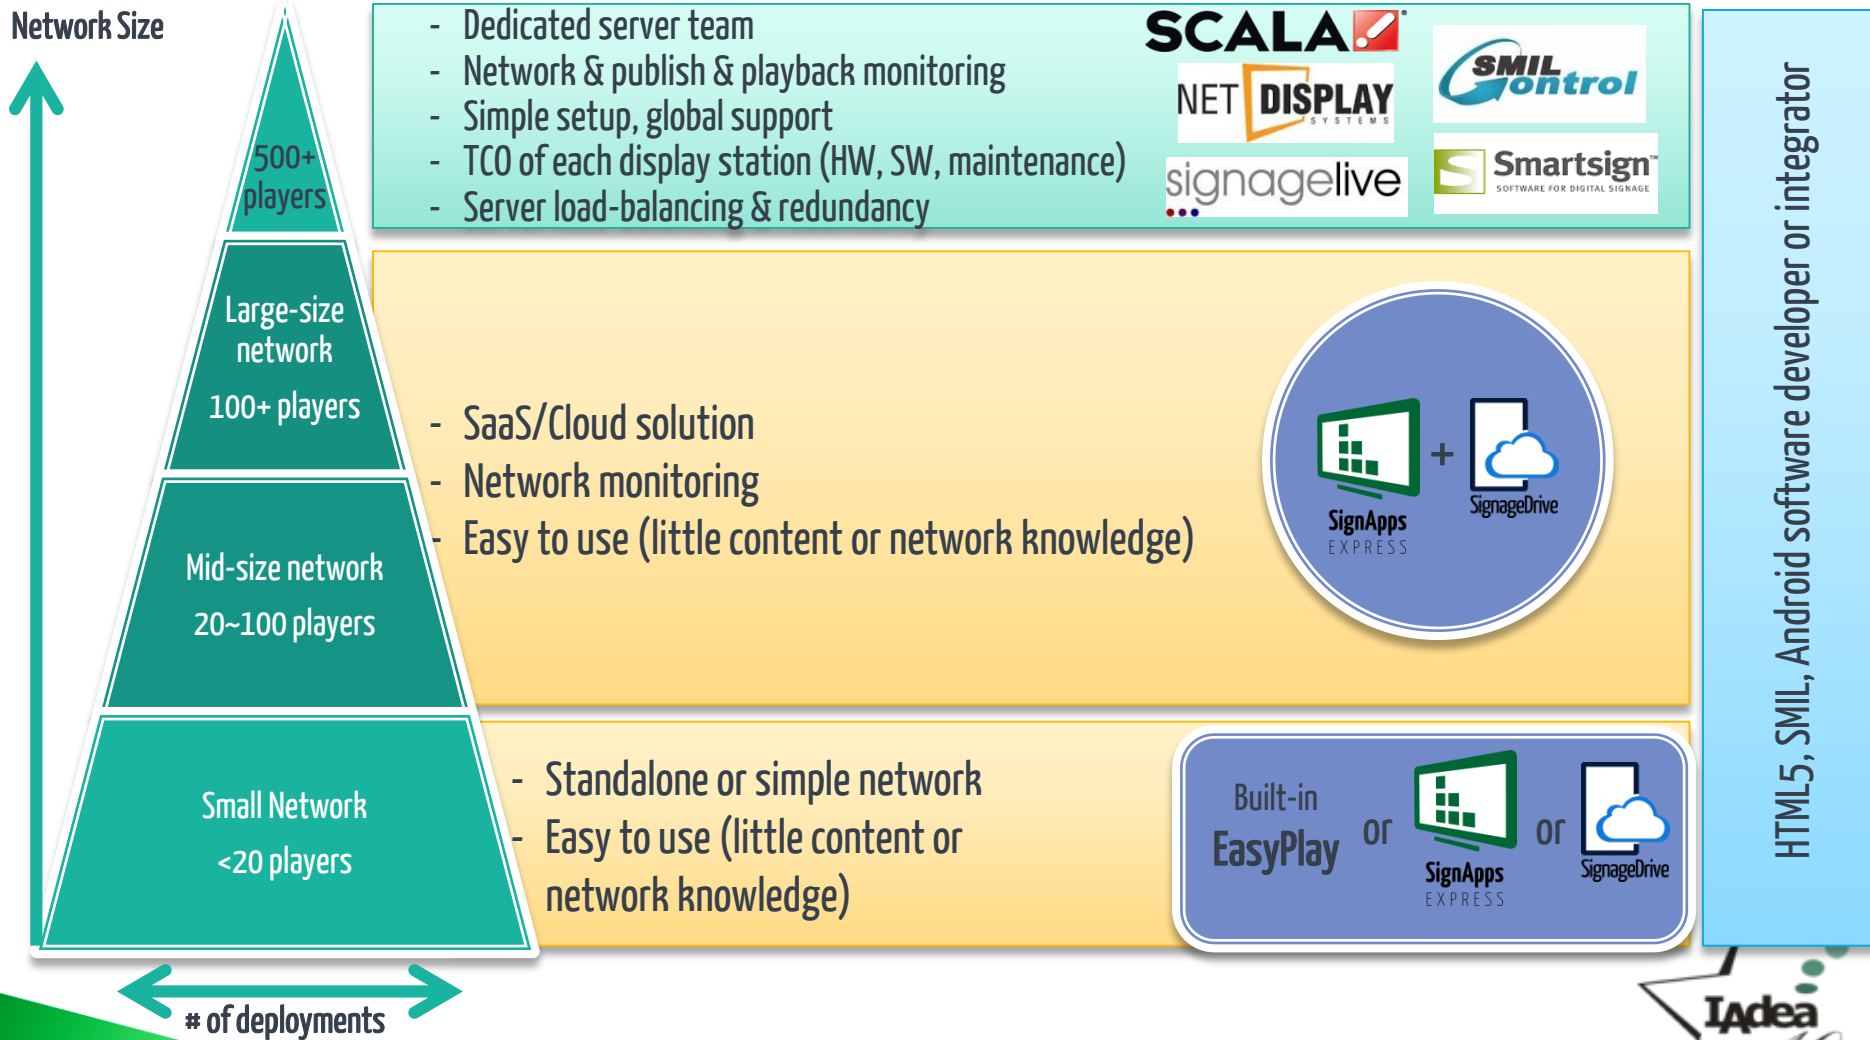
Network Size

500+ players

Large-size network

100+ players

Mid-size network

20~100 players

Small Network

<20 players

# of deployments

- Dedicated server team
- Network & publish & playback monitoring
- Simple setup, global support
- TCO of each display station (HW, SW, maintenance)
- Server load-balancing & redundancy

SCALA

NET DISPLAY SYSTEMS

signagelive

SMIL Control

Smartsign SOFTWARE FOR DIGITAL SIGNAGE

- SaaS/Cloud solution
- Network monitoring
- Easy to use (little content or network knowledge)

SignApps EXPRESS + SignageDrive

- Standalone or simple network
- Easy to use (little content or network knowledge)

Built-in EasyPlay or SignApps EXPRESS or SignageDrive

HTML5, SMIL, Android software developer or integrator

IAdea